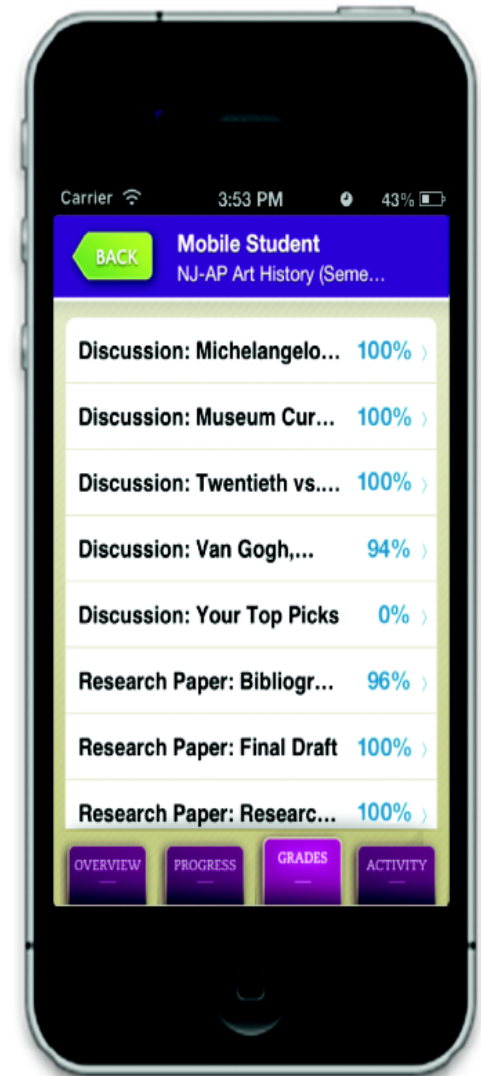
Carrier 3:53 PM 43%

BACK

Mobile Student
NJ-AP Art History (Seme...

Discussion: Michelangelo... 100%

Discussion: Museum Cur... 100%

Discussion: Twentieth vs.... 100%

Discussion: Van Gogh,... 94%

Discussion: Your Top Picks 0%

Research Paper: Bibliogr... 96%

Research Paper: Final Draft 100%

Research Paper: Researc... 100%

OVERVIEW PROGRESS GRADES ACTIVITY